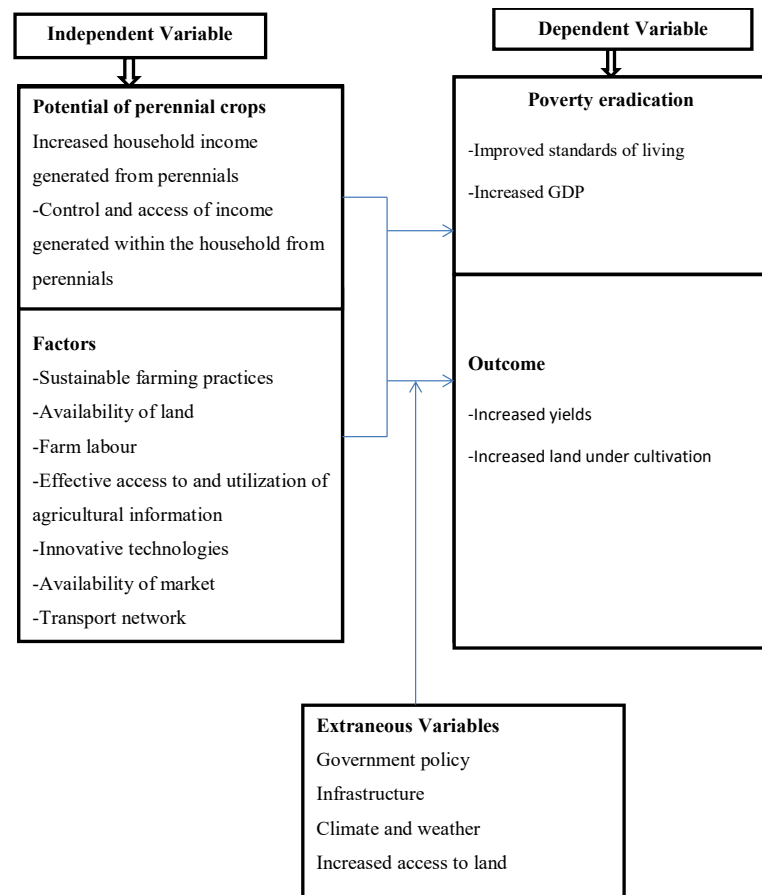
Independent Variable

Dependent Variable

Potential of perennial crops
Increased household income generated from perennials
-Control and access of income generated within the household from perennials

Factors
-Sustainable farming practices
-Availability of land
-Farm labour
-Effective access to and utilization of agricultural information
-Innovative technologies
-Availability of market
-Transport network

Poverty eradication
-Improved standards of living
-Increased GDP

Outcome
-Increased yields
-Increased land under cultivation

Extraneous Variables
Government policy
Infrastructure
Climate and weather
Increased access to land